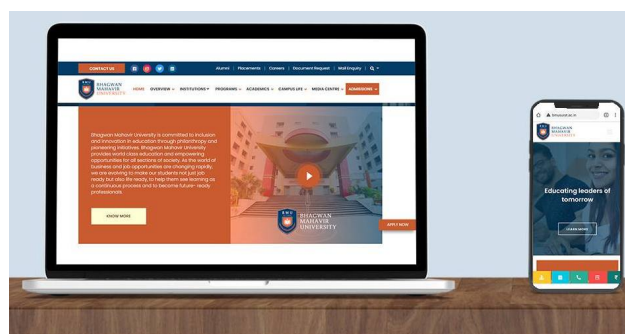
CONTACT US

Alumni | Placements | Careers | Document Request | Wall Enquiry

BHAGWAN MAHAVIR UNIVERSITY

HOME OVERVIEW INSTITUTIONS PROGRAMS ACADEMICS CAMPUS LIFE MEDIA CENTRE ADMISSIONS

Bhagwan Mahavir University is committed to inclusion and innovation in education through philanthropy and pioneering initiatives. Bhagwan Mahavir University provides world class education and empowering opportunities for all sections of society. As the world of business and job opportunities are changing rapidly, we are evolving to make our students not just job ready but also life ready, to help them see learning as a continuous process and to become future-ready professionals.

KNOW MORE

BHAGWAN MAHAVIR UNIVERSITY

APPLY NOW

bmusurat.ac.in

Educating leaders of tomorrow

LEARN MORE